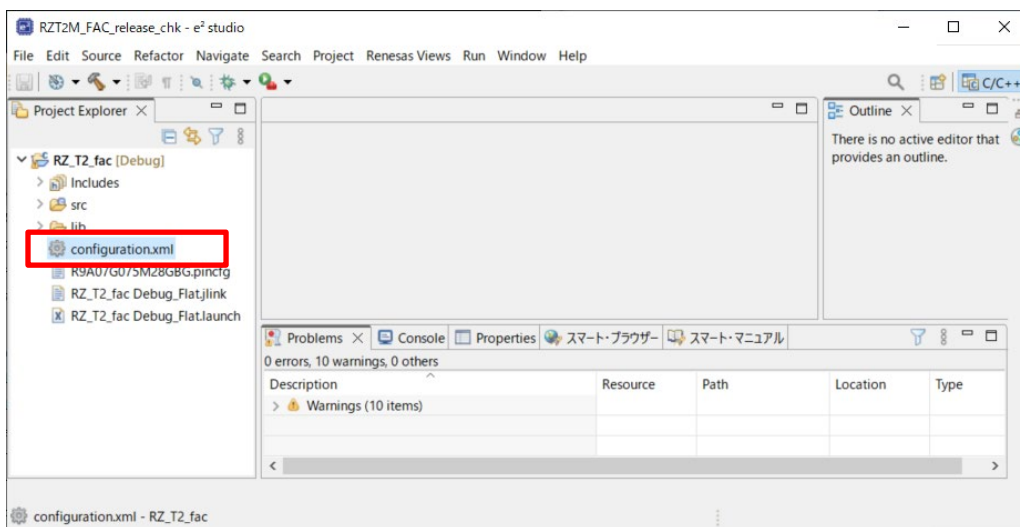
RZT2M_FAC_release_chk - e² studio

File Edit Source Refactor Navigate Search Project Renesas Views Run Window Help

C/C++

Project Explorer ×

RZ_T2_fac [Debug]
Includes
src
lib
configuration.xml
R9A07G075M28GBG.pincfg
RZ_T2_fac Debug_Flat.jlink
RZ_T2_fac Debug_Flat.launch

Outline ×

There is no active editor that provides an outline.

Problems × Console Properties スマート・ブラウザー スマート・マニュアル

0 errors, 10 warnings, 0 others

| Description | Resource | Path | Location | Type |
|---|---|---|---|---|
| > Warnings (10 items) | | | | |

configuration.xml - RZ_T2_fac